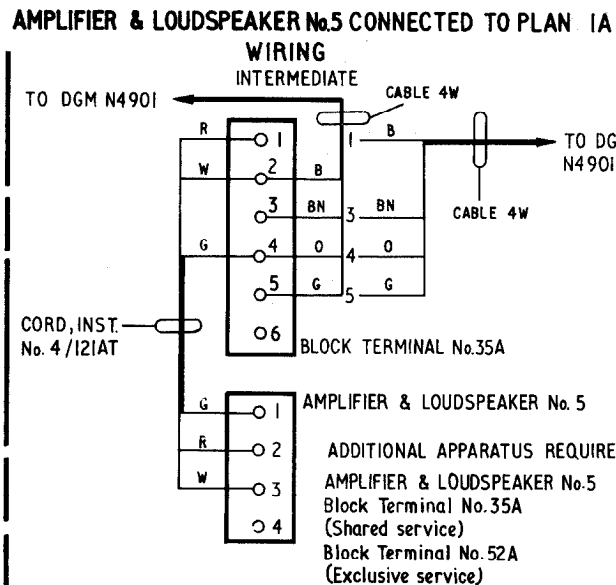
AMPLIFIER & LOUDSPEAKER No.5 CONNECTED TO PLAN 1A WIRING

INTERMEDIATE

TO DGM N4901

CABLE 4W

R
W
G

1
2
3
4
5
6

B
BN
O
G

1
3
4
5

B
BN
O
G

TO DG
N4901

CABLE 4W

CORD, INST. No. 4/121AT

BLOCK TERMINAL No.35A

G
R
W

1
2
3
4

AMPLIFIER & LOUDSPEAKER No. 5

ADDITIONAL APPARATUS REQUIRE

AMPLIFIER & LOUDSPEAKER No.5
Block Terminal No.35A
(Shared service)
Block Terminal No.52A
(Exclusive service)